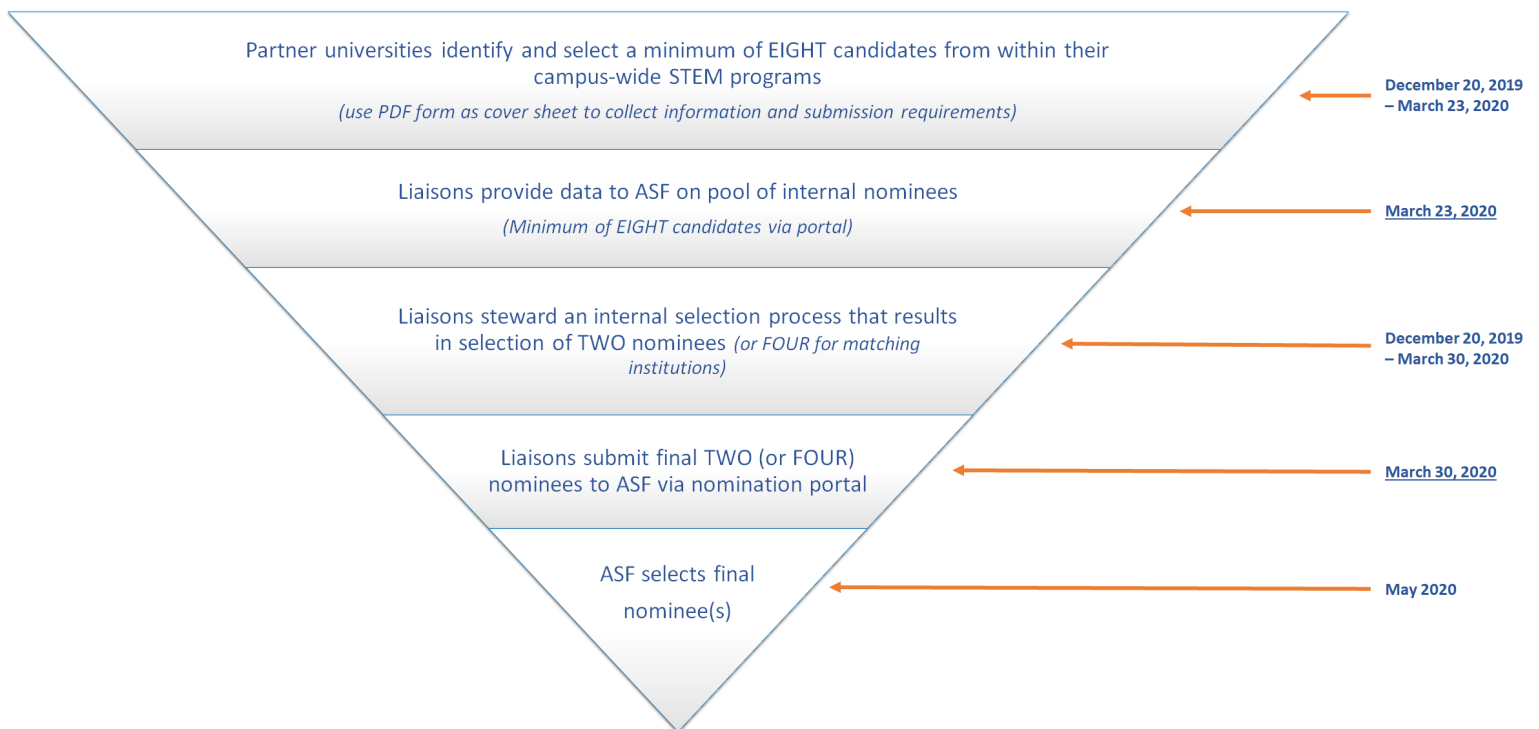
Partner universities identify and select a minimum of EIGHT candidates from within their campus-wide STEM programs

(use PDF form as cover sheet to collect information and submission requirements)

December 20, 2019 – March 23, 2020

Liaisons provide data to ASF on pool of internal nominees

(Minimum of EIGHT candidates via portal)

March 23, 2020

Liaisons steward an internal selection process that results in selection of TWO nominees (or FOUR for matching institutions)

December 20, 2019 – March 30, 2020

Liaisons submit final TWO (or FOUR) nominees to ASF via nomination portal

March 30, 2020

ASF selects final nominee(s)

May 2020